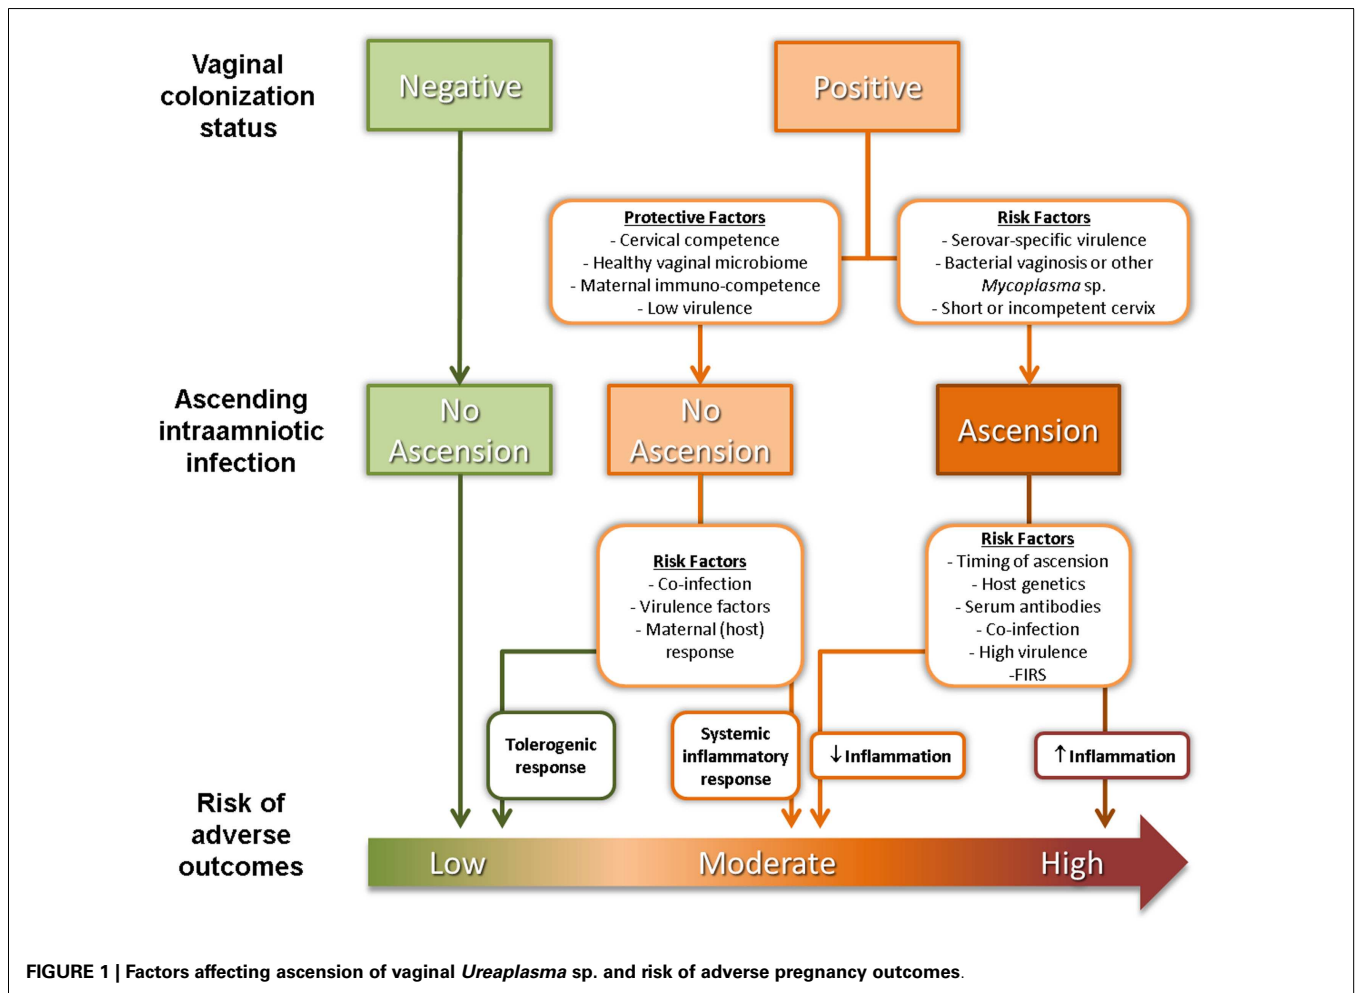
Vaginal colonization status

Negative

Positive

Protective Factors
- Cervical competence
- Healthy vaginal microbiome
- Maternal immuno-competence
- Low virulence

Risk Factors
- Serovar-specific virulence
- Bacterial vaginosis or other *Mycoplasma* sp.
- Short or incompetent cervix

Ascending intraamniotic infection

No Ascension

No Ascension

Ascension

Risk Factors
- Co-infection
- Virulence factors
- Maternal (host) response

Risk Factors
- Timing of ascension
- Host genetics
- Serum antibodies
- Co-infection
- High virulence
-FIRS

Tolerogenic response

Systemic inflammatory response

$\downarrow$Inflammation

$\uparrow$Inflammation

Risk of adverse outcomes

Low

Moderate

High

FIGURE 1 | Factors affecting ascension of vaginal *Ureaplasma* sp. and risk of adverse pregnancy outcomes.